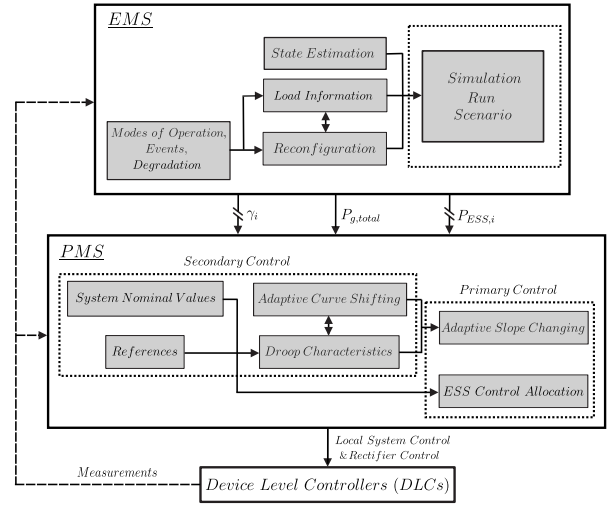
EMS

State Estimation

Load Information

Modes of Operation, Events, Degradation

Reconfiguration

Simulation Run Scenario

$\gamma_i$

$P_{g,total}$

$P_{ESS,i}$

PMS

Secondary Control

System Nominal Values

Adaptive Curve Shifting

Primary Control

Adaptive Slope Changing

References

Droop Characteristics

ESS Control Allocation

Local System Control & Rectifier Control

Measurements

Device Level Controllers (DLCs)